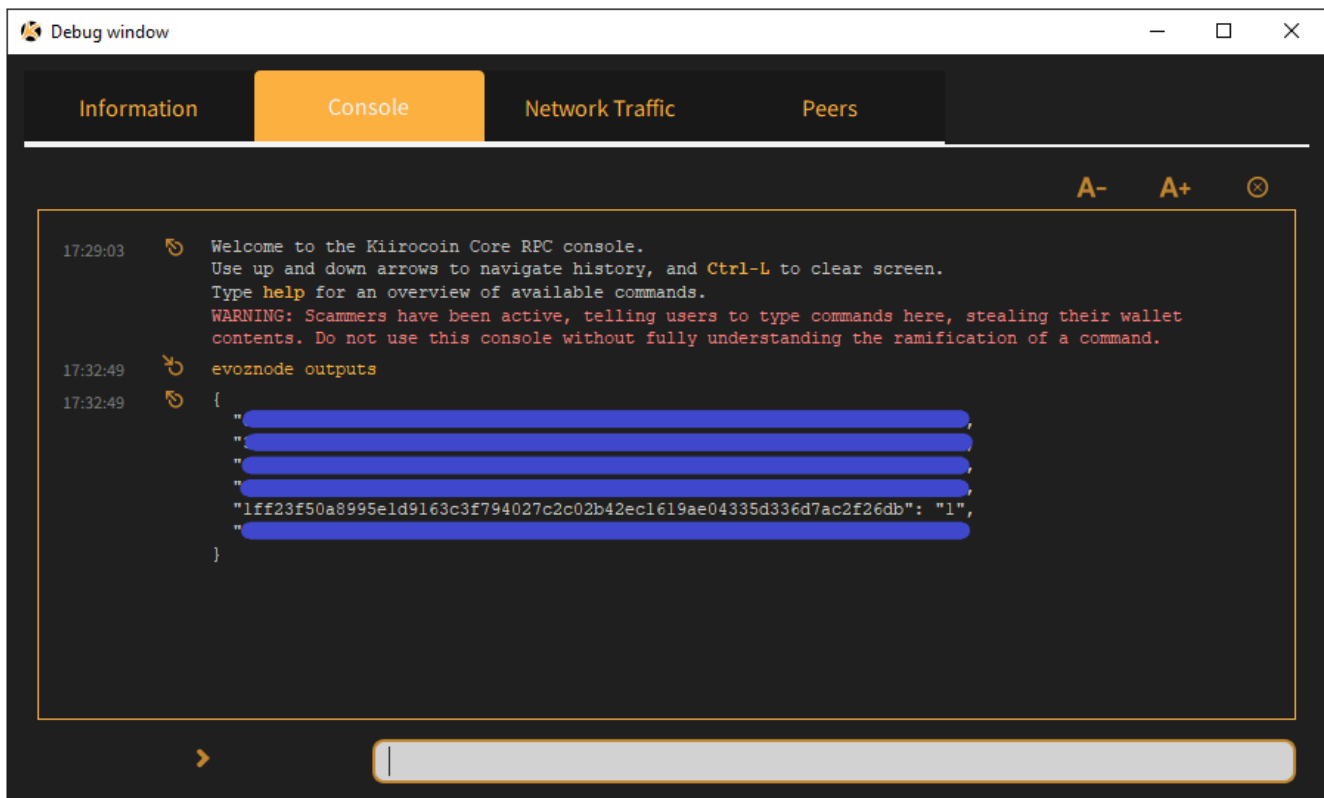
Debug window

Information | Console | Network Traffic | Peers

A- A+ ⊗

17:29:03 Welcome to the Kiirocoin Core RPC console.
Use up and down arrows to navigate history, and Ctrl-L to clear screen.
Type help for an overview of available commands.
WARNING: Scammers have been active, telling users to type commands here, stealing their wallet contents. Do not use this console without fully understanding the ramification of a command.

17:32:49 evoznode outputs

17:32:49 {
"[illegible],
"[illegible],
"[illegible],
"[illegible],
"1ff23f50a8995e1d9163c3f794027c2c02b42ec1619ae04335d336d7ac2f26db": "1",
"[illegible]
}

>